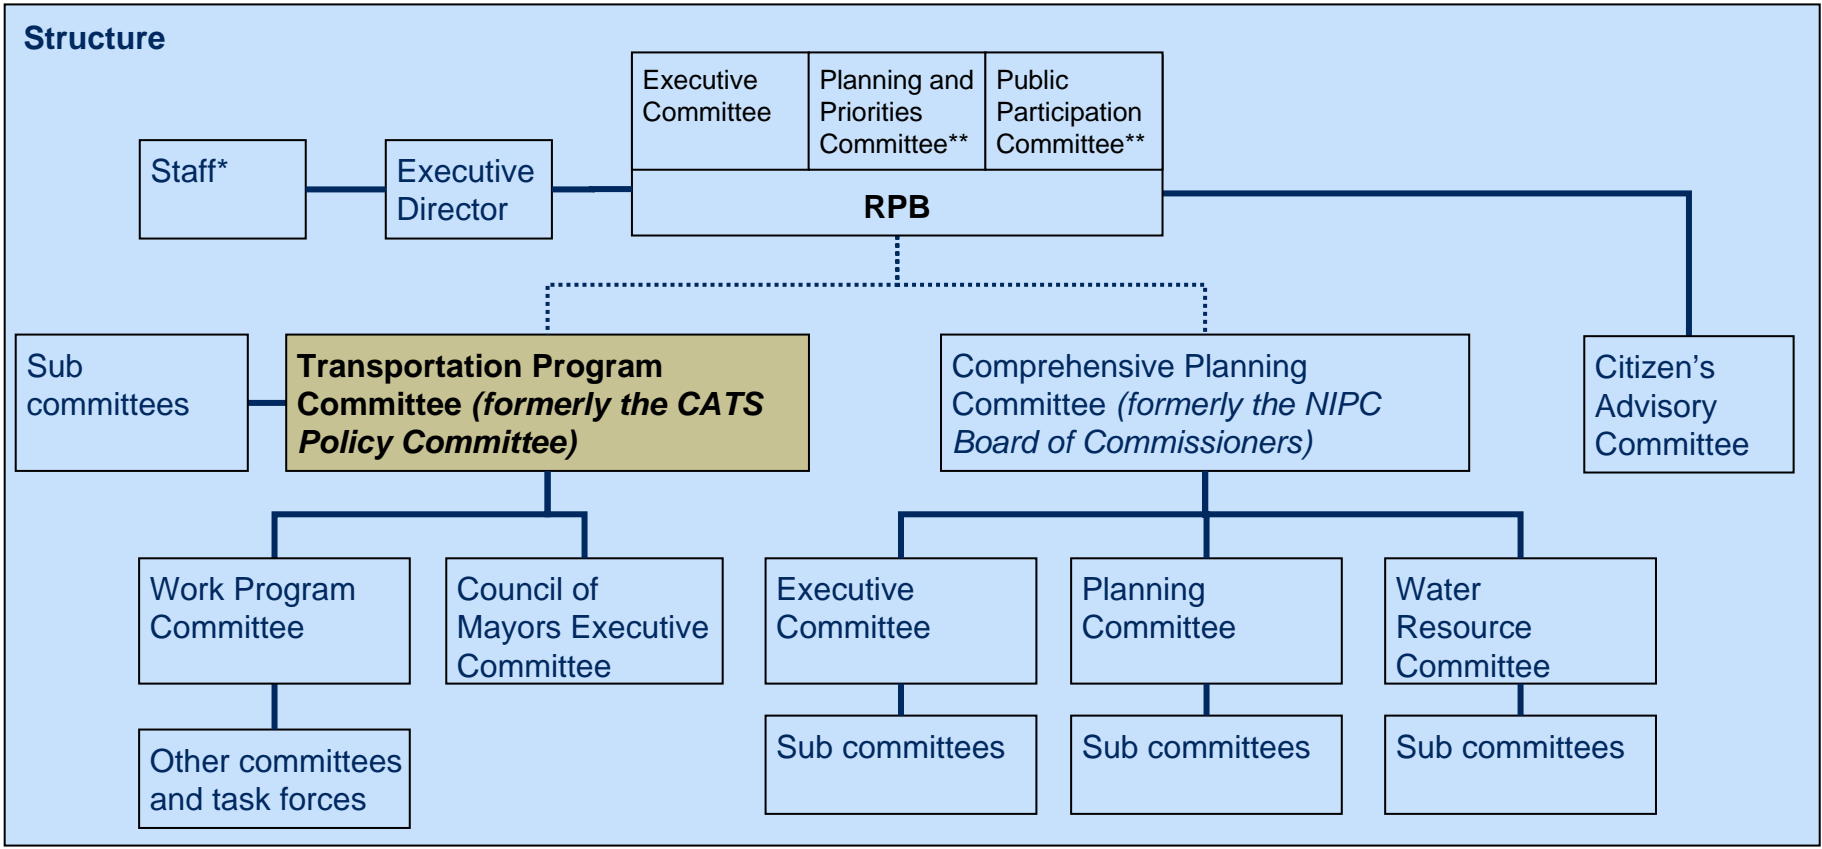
Structure

Staff*

Executive Director

Executive Committee

Planning and Priorities Committee**

Public Participation Committee**

RPB

Sub committees

Transportation Program Committee *(formerly the CATS Policy Committee)*

Comprehensive Planning Committee *(formerly the NIPC Board of Commissioners)*

Citizen's Advisory Committee

Work Program Committee

Council of Mayors Executive Committee

Executive Committee

Planning Committee

Water Resource Committee

Other committees and task forces

Sub committees

Sub committees

Sub committees